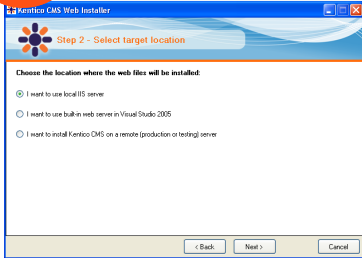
Kentico CMS Web Installer

Step 2 - Select target location

Choose the location where the web files will be installed:

I want to use local IIS server

I want to use built-in web server in Visual Studio 2005

I want to install Kentico CMS on a remote (production or testing) server

< Back

Next >

Cancel